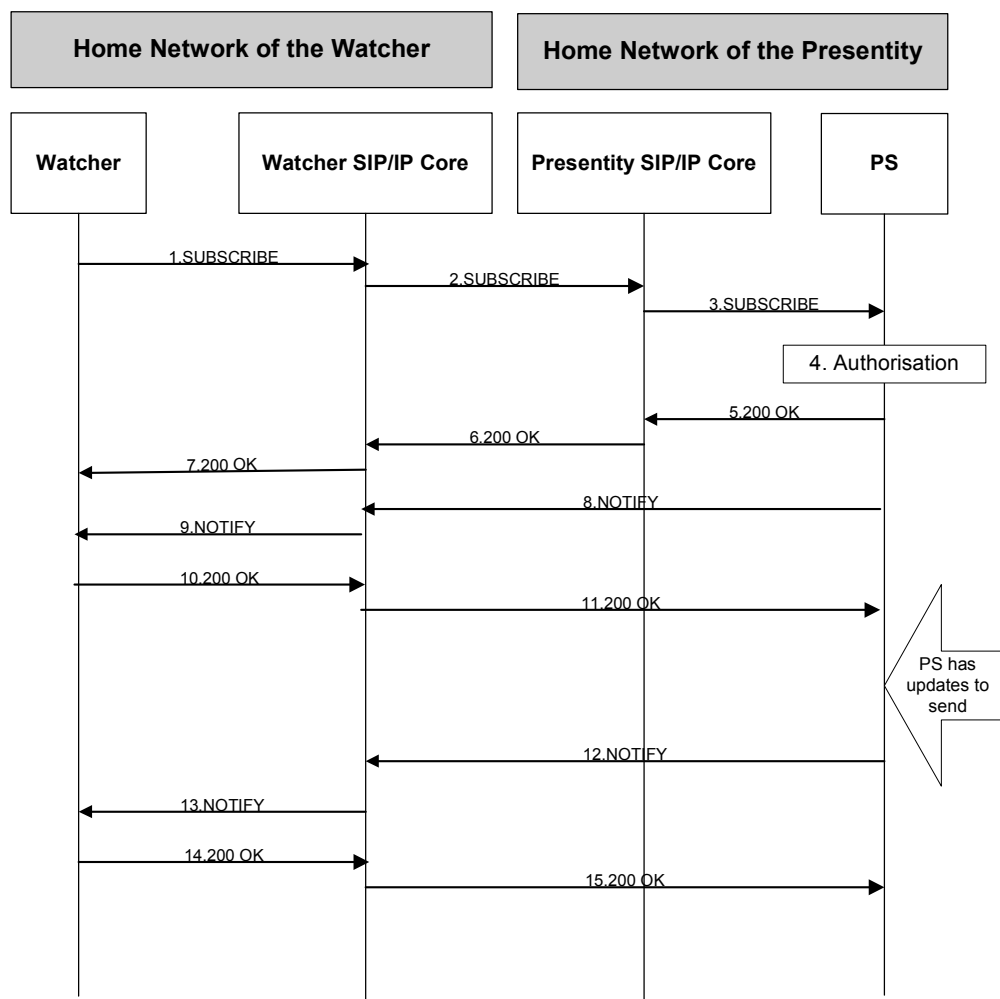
Home Network of the Watcher

Home Network of the Presentity

Watcher

Watcher SIP/IP Core

Presentity SIP/IP Core

PS

1.SUBSCRIBE

2.SUBSCRIBE

3.SUBSCRIBE

4. Authorisation

5.200 OK

6.200 OK

7.200 OK

8.NOTIFY

9.NOTIFY

10.200 OK

11.200 OK

PS has updates to send

12.NOTIFY

13.NOTIFY

14.200 OK

15.200 OK